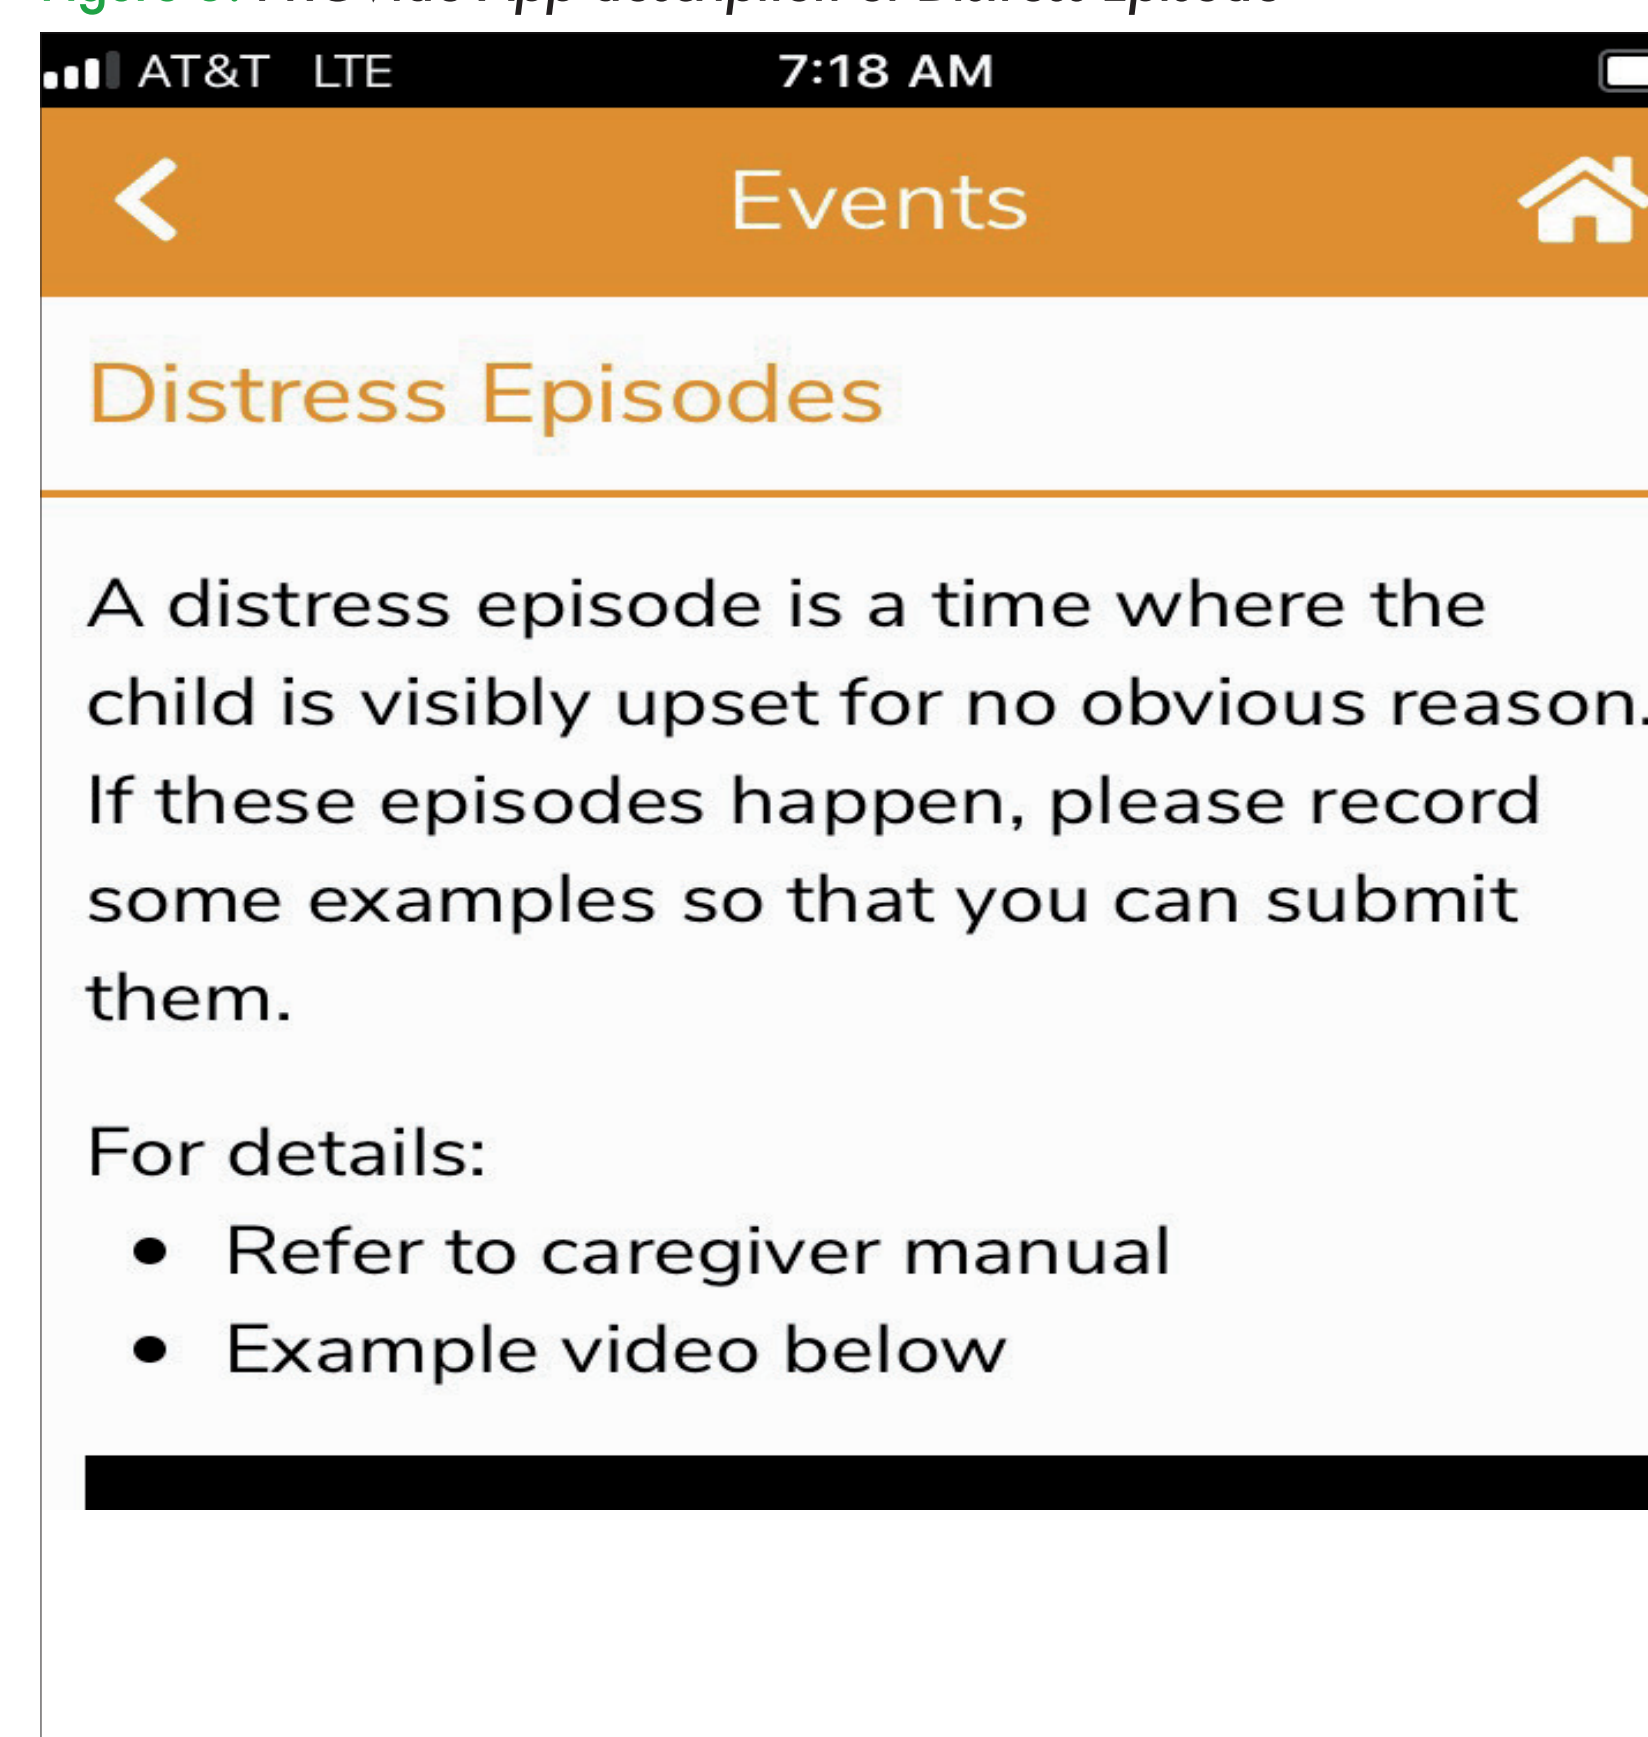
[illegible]

AT&T LTE 7:18 AM

Events

Distress Episodes

A distress episode is a time where the child is visibly upset for no obvious reason. If these episodes happen, please record some examples so that you can submit them.

For details:
- Refer to caregiver manual
- Example video below